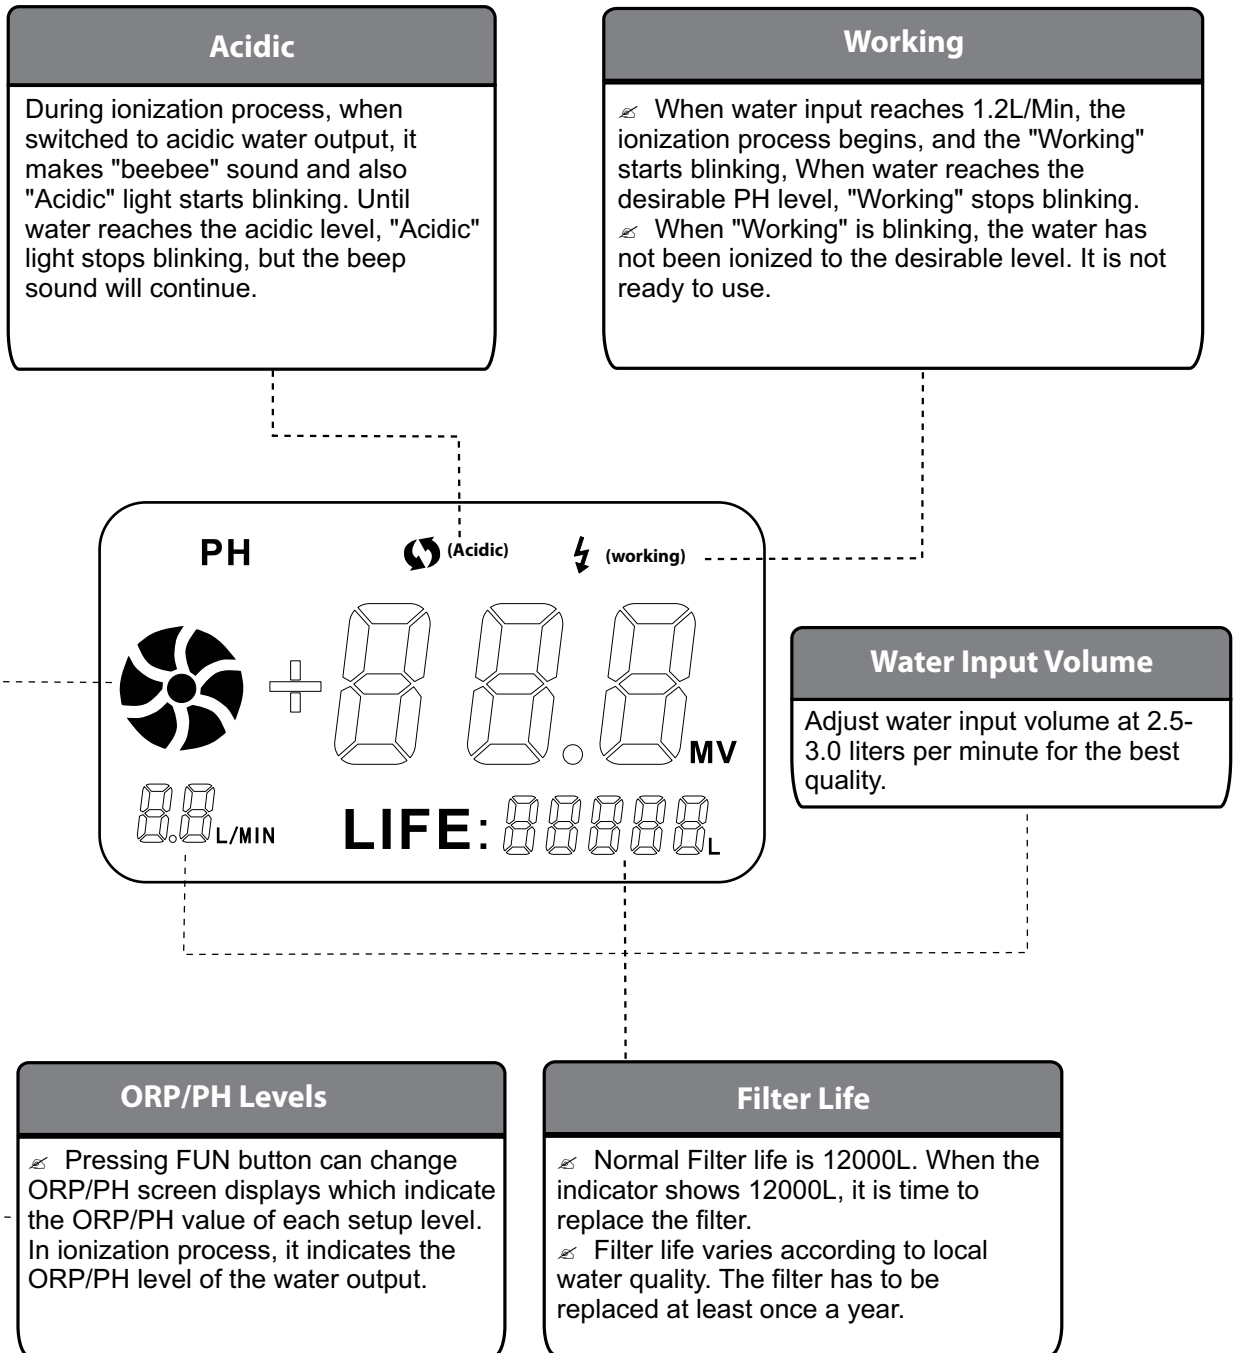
Acidic

During ionization process, when switched to acidic water output, it makes "beebee" sound and also "Acidic" light starts blinking. Until water reaches the acidic level, "Acidic" light stops blinking, but the beep sound will continue.

Working

✍ When water input reaches 1.2L/Min, the ionization process begins, and the "Working" starts blinking, When water reaches the desirable PH level, "Working" stops blinking.
✍ When "Working" is blinking, the water has not been ionized to the desirable level. It is not ready to use.

PH

(Acidic)

(working)

MV

L/MIN

LIFE:

L

Water Input Volume

Adjust water input volume at 2.5-3.0 liters per minute for the best quality.

ORP/PH Levels

✍ Pressing FUN button can change ORP/PH screen displays which indicate the ORP/PH value of each setup level. In ionization process, it indicates the ORP/PH level of the water output.

Filter Life

✍ Normal Filter life is 12000L. When the indicator shows 12000L, it is time to replace the filter.
✍ Filter life varies according to local water quality. The filter has to be replaced at least once a year.